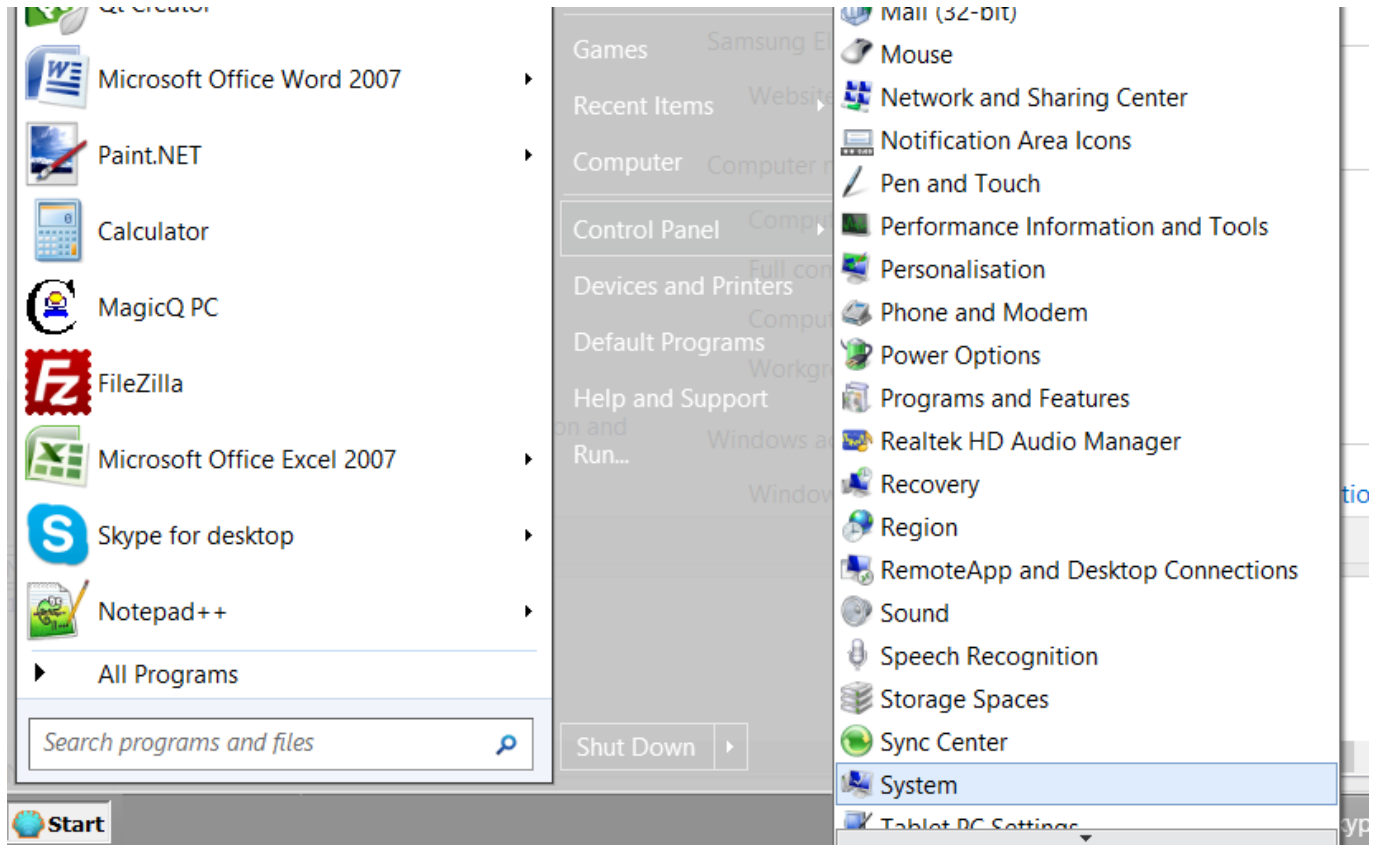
Qt Creator
Microsoft Office Word 2007
Paint.NET
Calculator
MagicQ PC
FileZilla
Microsoft Office Excel 2007
Skype for desktop
Notepad++
All Programs
Search programs and files

Games
Recent Items
Computer
Control Panel
Devices and Printers
Default Programs
Help and Support
Run...
Shut Down

Samsung El
Website
Computer n
Compu
Full con
Comput
Workgr
on and
Windows a
Window

Mail (32-bit)
Mouse
Network and Sharing Center
Notification Area Icons
Pen and Touch
Performance Information and Tools
Personalisation
Phone and Modem
Power Options
Programs and Features
Realtek HD Audio Manager
Recovery
Region
RemoteApp and Desktop Connections
Sound
Speech Recognition
Storage Spaces
Sync Center
System
Tablet PC Settings

tio
Start
yp